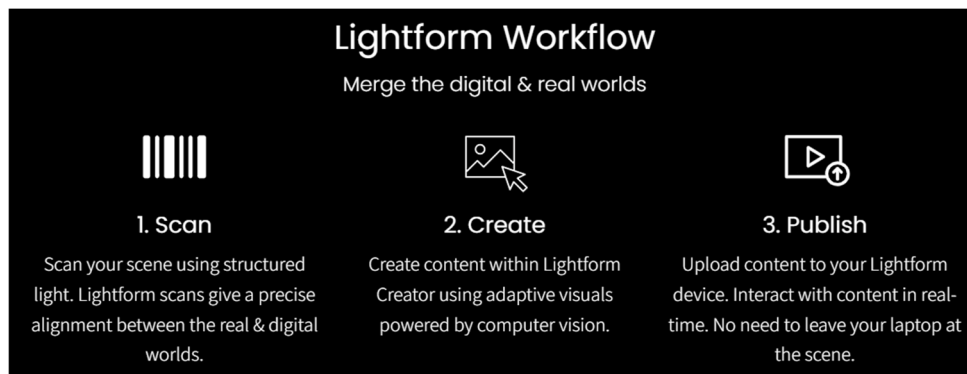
Lightform Workflow

Merge the digital & real worlds

1. Scan

Scan your scene using structured light. Lightform scans give a precise alignment between the real & digital worlds.

2. Create

Create content within Lightform Creator using adaptive visuals powered by computer vision.

3. Publish

Upload content to your Lightform device. Interact with content in real-time. No need to leave your laptop at the scene.